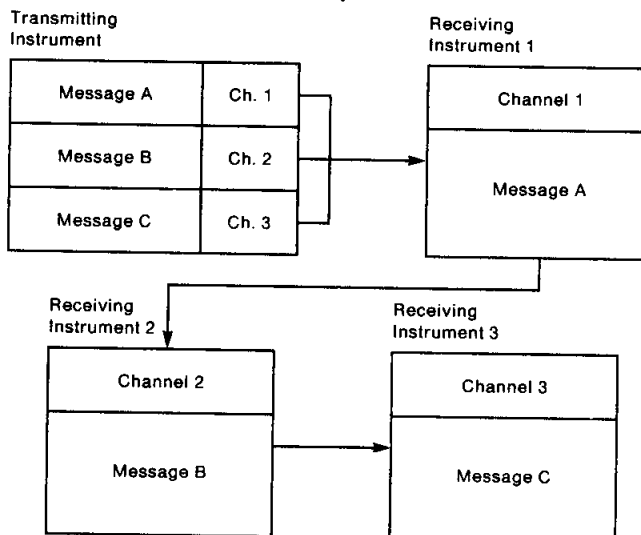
Transmitting Instrument

| Message A | Ch. 1 |
|---|---|
| Message B | Ch. 2 |
| Message C | Ch. 3 |

Receiving Instrument 1

Channel 1

Message A

Receiving Instrument 2

Channel 2

Message B

Receiving Instrument 3

Channel 3

Message C